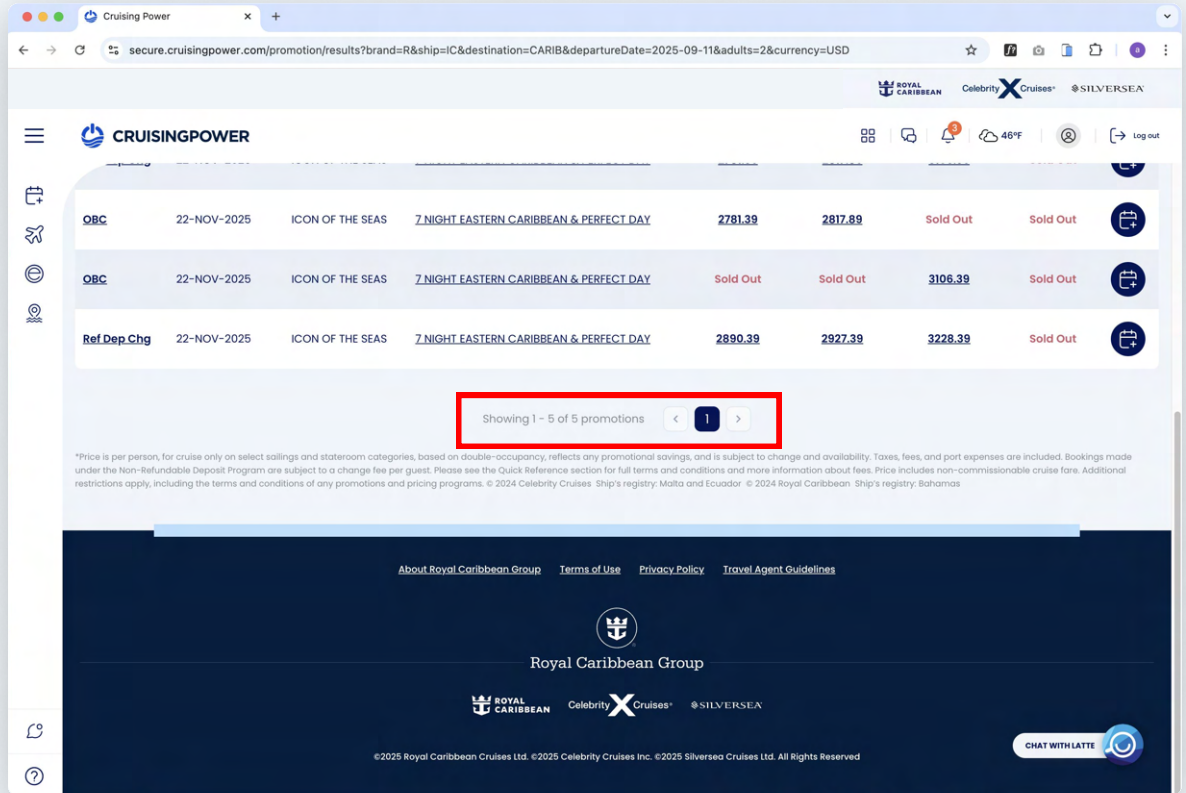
Cruising Power

secure.cruisingpower.com/promotion/results?brand=R&ship=IC&destination=CARIB&departureDate=2025-09-11&adults=2&currency=USD

ROYAL CARIBBEAN Celebrity X Cruises SILVERSEA

CRUISINGPOWER

3 46°F Log out

| OBC | 22-NOV-2025 | ICON OF THE SEAS | 7 NIGHT EASTERN CARIBBEAN & PERFECT DAY | 2781.39 | 2817.89 | Sold Out | Sold Out |
|---|---|---|---|---|---|---|---|
| OBC | 22-NOV-2025 | ICON OF THE SEAS | 7 NIGHT EASTERN CARIBBEAN & PERFECT DAY | Sold Out | Sold Out | 3106.39 | Sold Out |
| Ref Dep Chg | 22-NOV-2025 | ICON OF THE SEAS | 7 NIGHT EASTERN CARIBBEAN & PERFECT DAY | 2890.39 | 2927.39 | 3228.39 | Sold Out |

Showing 1 - 5 of 5 promotions < 1 >

*Price is per person, for cruise only on select sailings and stateroom categories, based on double-occupancy, reflects any promotional savings, and is subject to change and availability. Taxes, fees, and port expenses are included. Bookings made under the Non-Refundable Deposit Program are subject to a change fee per guest. Please see the Quick Reference section for full terms and conditions and more information about fees. Price includes non-commissionable cruise fare. Additional restrictions apply, including the terms and conditions of any promotions and pricing programs. © 2024 Celebrity Cruises Ship's registry: Malta and Ecuador © 2024 Royal Caribbean Ship's registry: Bahamas

About Royal Caribbean Group Terms of Use Privacy Policy Travel Agent Guidelines

Royal Caribbean Group

ROYAL CARIBBEAN Celebrity X Cruises SILVERSEA

CHAT WITH LATTE

©2025 Royal Caribbean Cruises Ltd. ©2025 Celebrity Cruises Inc. ©2025 Silversea Cruises Ltd. All Rights Reserved